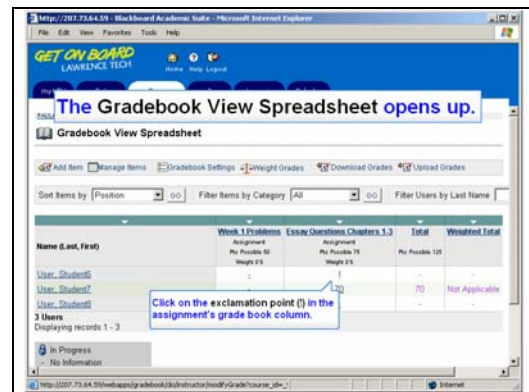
http://207.73.64.59 - Blackboard Academic Suite - Microsoft Internet Explorer

File Edit View Favorites Tools Help

GET ON BOARD
LAWRENCE TECH

Home Help Logout

The Gradebook View Spreadsheet opens up.

Gradebook View Spreadsheet

Add Item Manage Items Gradebook Settings Weight Grades Download Grades Upload Grades

Sort Items by Position GO Filter Items by Category All GO Filter Users by Last Name

| Name (Last, First) | Week 1 Problems Assignment Pts Possible 50 Weight 0% | Essay Questions Chapters 1-3 Assignment Pts Possible 75 Weight 0% | Total Pts Possible 125 | Weighted Total |
|---|---|---|---|---|
| User, Student6 | - | ! | - | - |
| User, Student7 | - | 70 | 70 | Not Applicable |
| User, Student8 | - | - | - | - |

3 Users
Displaying records 1 - 3

Click on the exclamation point (!) in the assignment's grade book column.

In Progress
No Information

http://207.73.64.59/webapps/gradebook/do/instructor/modifyGrade?course_id=_

Internet